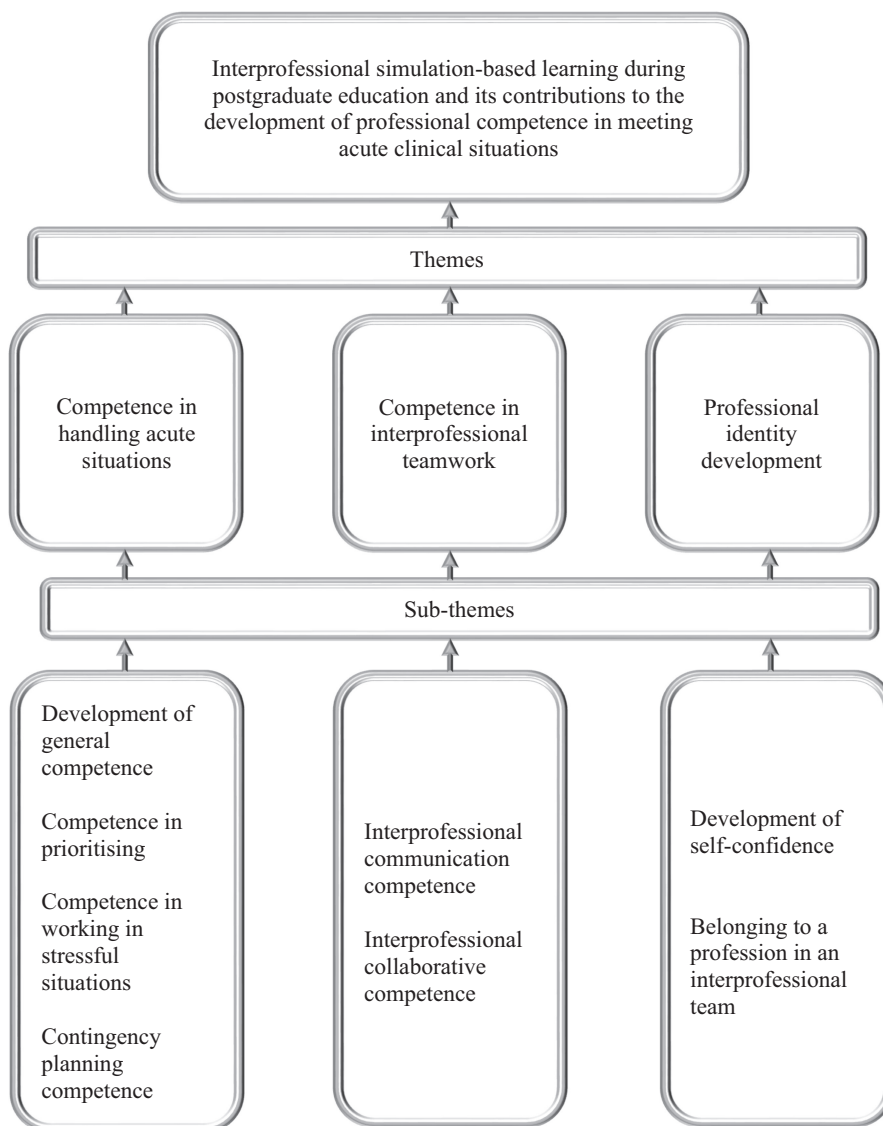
Interprofessional simulation-based learning during postgraduate education and its contributions to the development of professional competence in meeting acute clinical situations

Themes

Competence in handling acute situations

Competence in interprofessional teamwork

Professional identity development

Sub-themes

Development of general competence

Competence in prioritising

Competence in working in stressful situations

Contingency planning competence

Interprofessional communication competence

Interprofessional collaborative competence

Development of self-confidence

Belonging to a profession in an interprofessional team